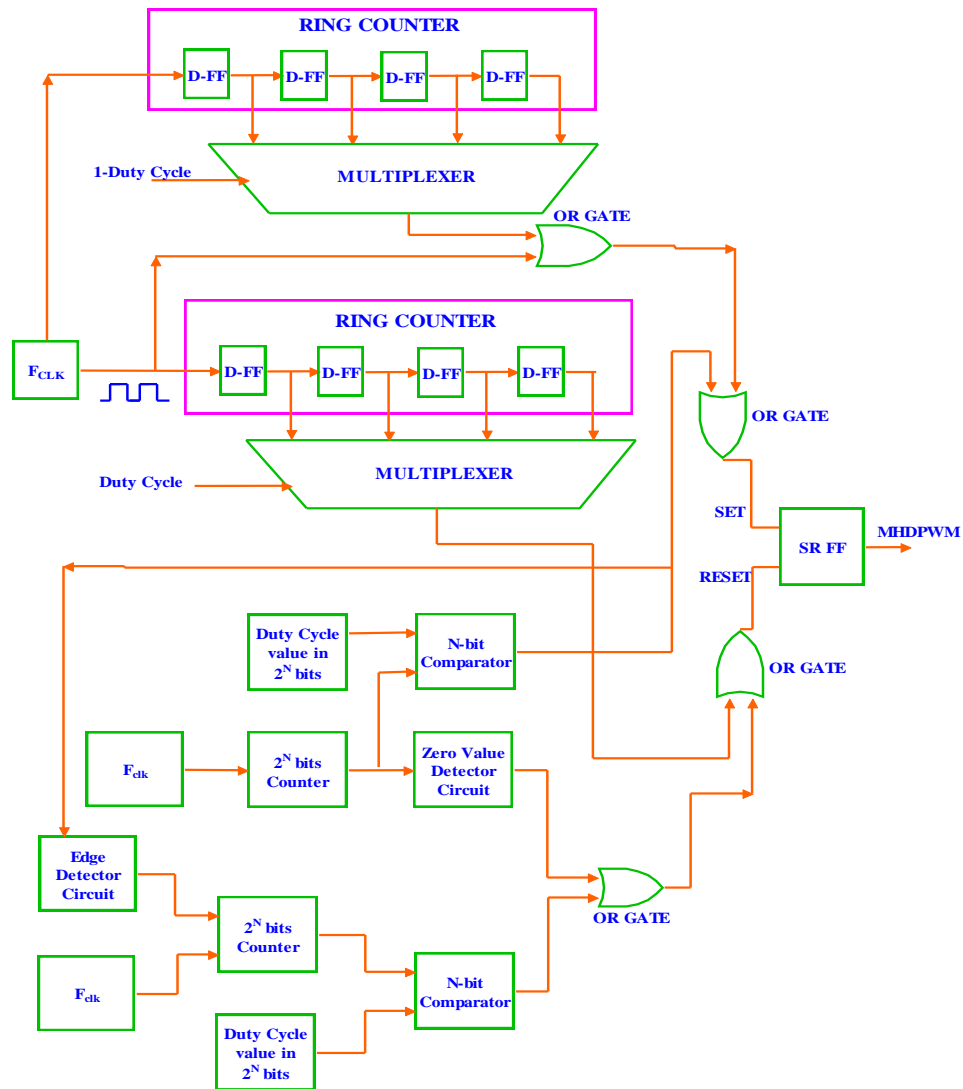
RING COUNTER
D-FF
D-FF
D-FF
D-FF
1-Duty Cycle
MULTIPLEXER
OR GATE
RING COUNTER
$F_{CLK}$
D-FF
D-FF
D-FF
D-FF
OR GATE
Duty Cycle
MULTIPLEXER
SET
SR FF
MHDPWM
RESET
Duty Cycle value in $2^N$ bits
N-bit Comparator
OR GATE
$F_{clk}$
$2^N$ bits Counter
Zero Value Detector Circuit
Edge Detector Circuit
OR GATE
$2^N$ bits Counter
$F_{clk}$
N-bit Comparator
Duty Cycle value in $2^N$ bits